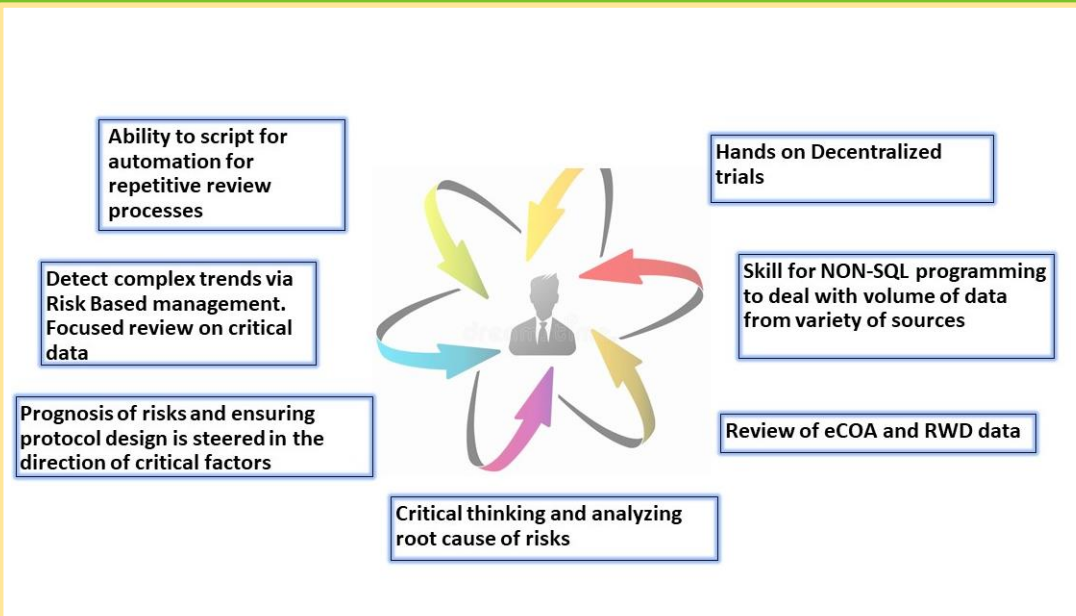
Ability to script for automation for repetitive review processes

Hands on Decentralized trials

Detect complex trends via Risk Based management. Focused review on critical data

Skill for NON-SQL programming to deal with volume of data from variety of sources

Prognosis of risks and ensuring protocol design is steered in the direction of critical factors

Review of eCOA and RWD data

Critical thinking and analyzing root cause of risks